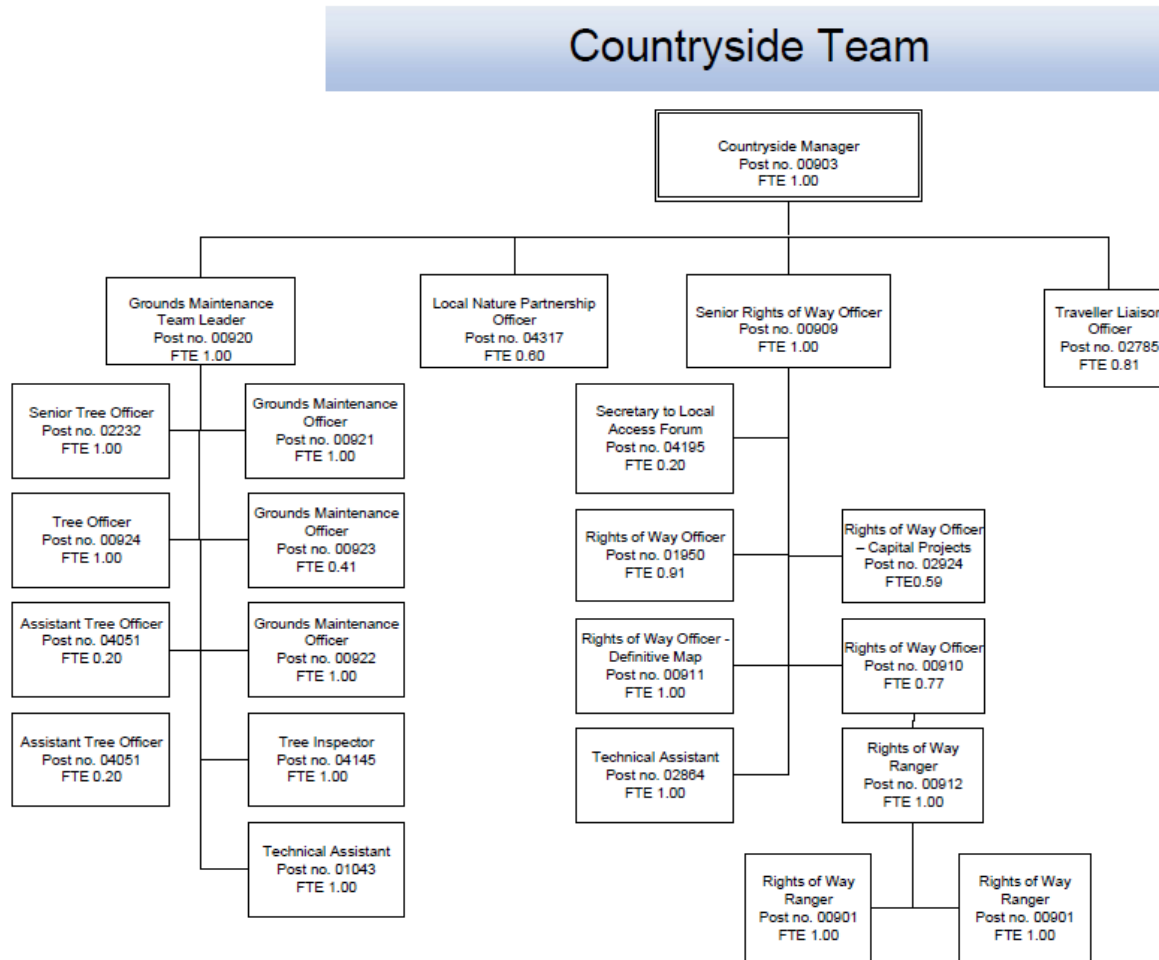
Countryside Team

Countryside Manager
Post no. 00903
FTE 1.00

Grounds Maintenance Team Leader
Post no. 00920
FTE 1.00

Local Nature Partnership Officer
Post no. 04317
FTE 0.60

Senior Rights of Way Officer
Post no. 00909
FTE 1.00

Traveller Liaiso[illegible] Officer
Post no. 02785
FTE 0.81

Senior Tree Officer
Post no. 02232
FTE 1.00

Grounds Maintenance Officer
Post no. 00921
FTE 1.00

Tree Officer
Post no. 00924
FTE 1.00

Grounds Maintenance Officer
Post no. 00923
FTE 0.41

Assistant Tree Officer
Post no. 04051
FTE 0.20

Grounds Maintenance Officer
Post no. 00922
FTE 1.00

Assistant Tree Officer
Post no. 04051
FTE 0.20

Tree Inspector
Post no. 04145
FTE 1.00

Technical Assistant
Post no. 01043
FTE 1.00

Secretary to Local Access Forum
Post no. 04195
FTE 0.20

Rights of Way Officer
Post no. 01950
FTE 0.91

Rights of Way Officer – Capital Projects
Post no. 02924
FTE0.59

Rights of Way Officer - Definitive Map
Post no. 00911
FTE 1.00

Rights of Way Officer
Post no. 00910
FTE 0.77

Technical Assistant
Post no. 02864
FTE 1.00

Rights of Way Ranger
Post no. 00912
FTE 1.00

Rights of Way Ranger
Post no. 00901
FTE 1.00

Rights of Way Ranger
Post no. 00901
FTE 1.00